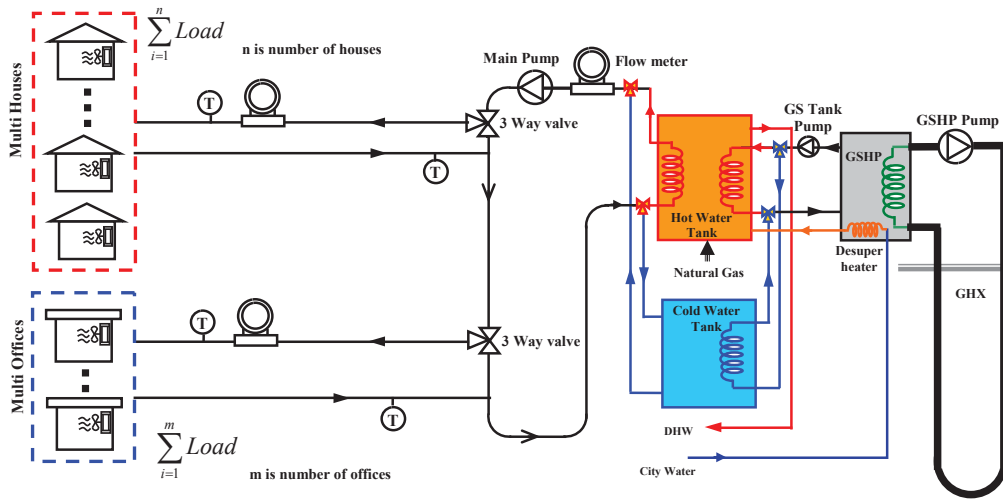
Multi Houses

$\sum_{i=1}^{n} Load$

n is number of houses

T

T

Main Pump

Flow meter

3 Way valve

GS Tank Pump

GSHP Pump

GSHP

Hot Water Tank

Natural Gas

Desuper heater

GHX

Cold Water Tank

Multi Offices

T

T

3 Way valve

$\sum_{i=1}^{m} Load$

m is number of offices

DHW

City Water